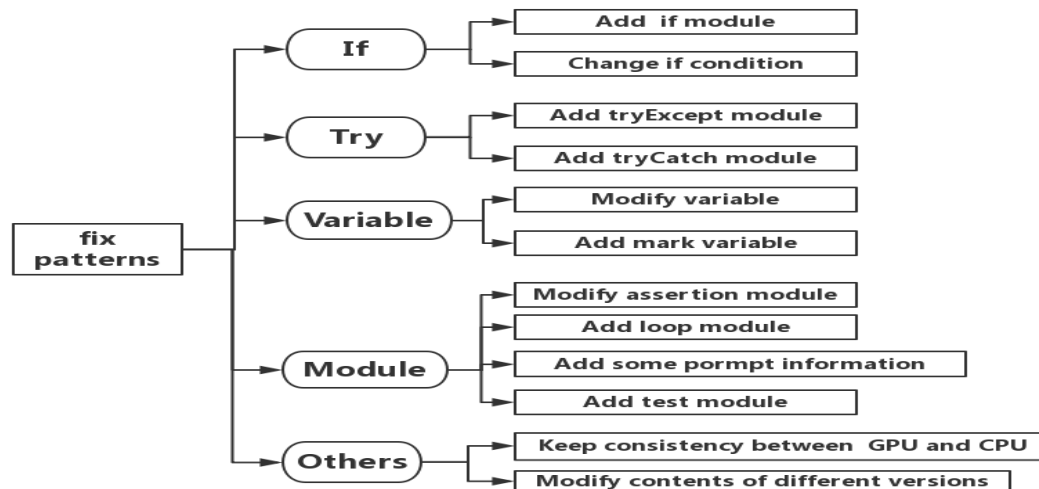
fix patterns

If

Add if module

Change if condition

Try

Add tryExcept module

Add tryCatch module

Variable

Modify variable

Add mark variable

Module

Modify assertion module

Add loop module

Add some pormpt information

Add test module

Others

Keep consistency between GPU and CPU

Modify contents of different versions